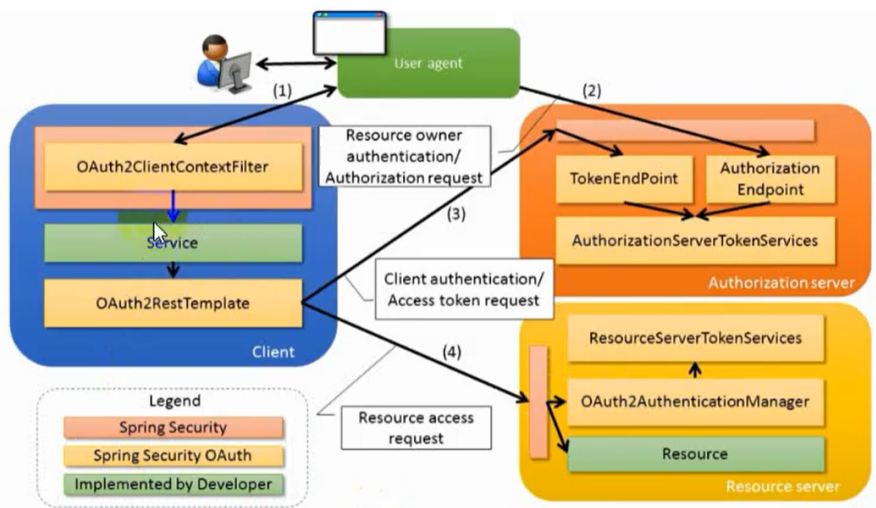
User agent

(1)

(2)

OAuth2ClientContextFilter

Service

OAuth2RestTemplate

Client

Resource owner authentication/ Authorization request

(3)

Client authentication/ Access token request

(4)

Resource access request

TokenEndPoint

Authorization Endpoint

AuthorizationServerTokenServices

Authorization server

ResourceServerTokenServices

OAuth2AuthenticationManager

Resource

Resource server

Legend

Spring Security

Spring Security OAuth

Implemented by Developer